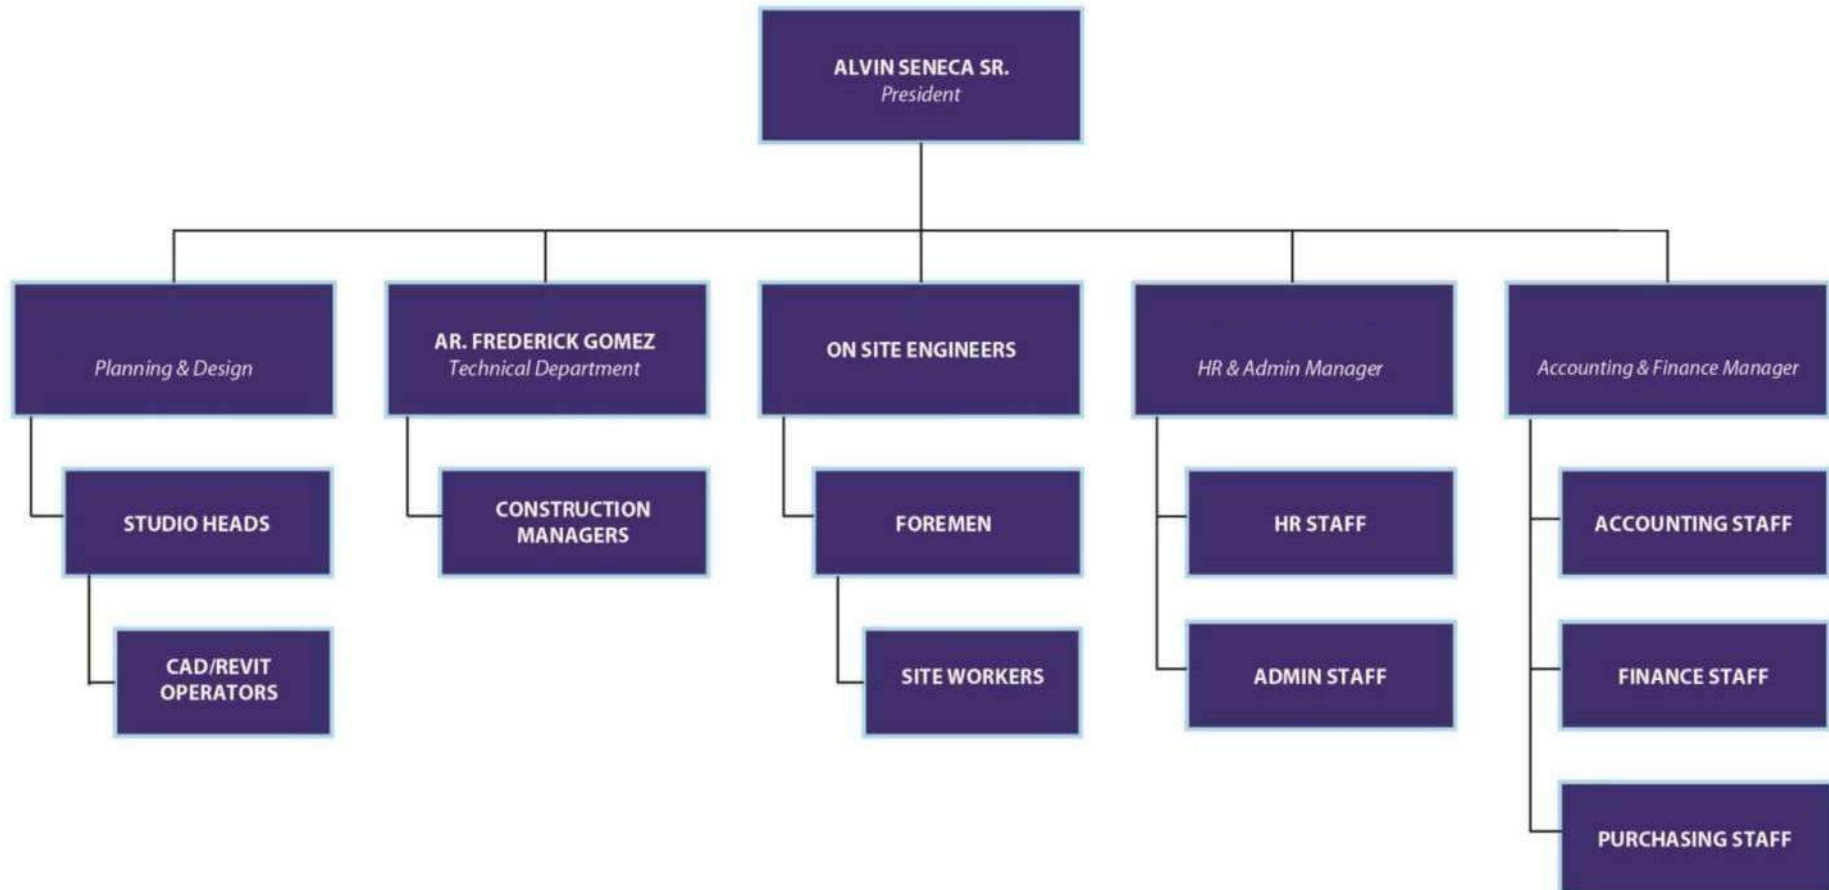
ALVIN SENECA SR.
President

Planning & Design

AR. FREDERICK GOMEZ
Technical Department

ON SITE ENGINEERS

HR & Admin Manager

Accounting & Finance Manager

STUDIO HEADS

CAD/REVIT OPERATORS

CONSTRUCTION MANAGERS

FOREMEN

SITE WORKERS

HR STAFF

ADMIN STAFF

ACCOUNTING STAFF

FINANCE STAFF

PURCHASING STAFF